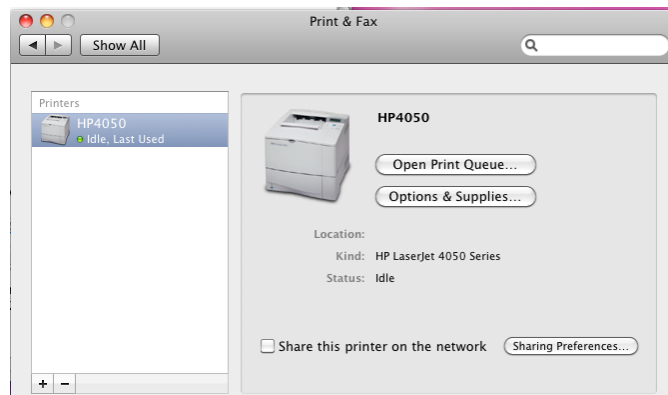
Print & Fax

Show All

Printers

HP4050

Idle, Last Used

HP4050

Open Print Queue...

Options & Supplies...

Location:

Kind: HP LaserJet 4050 Series

Status: Idle

Share this printer on the network

Sharing Preferences...

+ −